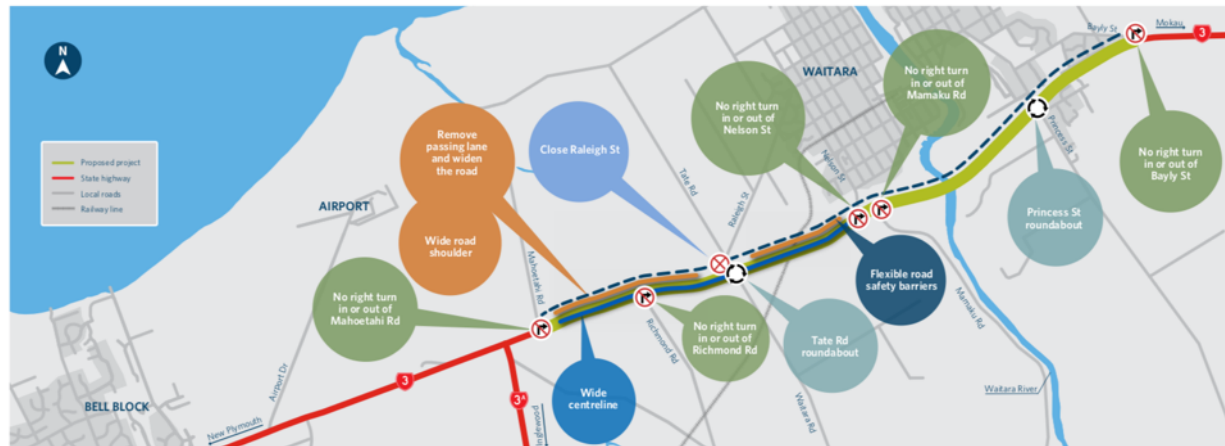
N

Proposed project
State highway
Local roads
Railway line

WAITARA

AIRPORT

BELL BLOCK

Bayly St
Mokau
3

Remove passing lane and widen the road

Close Raleigh St

No right turn in or out of Nelson St

No right turn in or out of Mamaku Rd

No right turn in or out of Bayly St

Princess St roundabout

Wide road shoulder

No right turn in or out of Mahoetahi Rd

Flexible road safety barriers

No right turn in or out of Richmond Rd

Tate Rd roundabout

Wide centreline

Tate Rd
Raleigh St
Nelson St
Princess St
Mahoetahi Rd
Richmond Rd
Mamaku Rd
Waitara Rd
Waitara River
Airport Dr
New Plymouth
Inglewood
3
3A